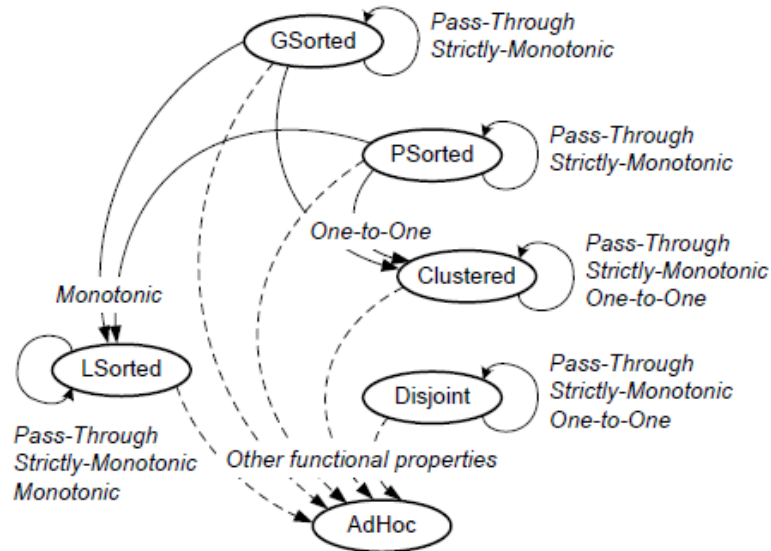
GSorted

Pass-Through
Strictly-Monotonic

PSorted

Pass-Through
Strictly-Monotonic

One-to-One

Clustered

Pass-Through
Strictly-Monotonic
One-to-One

Monotonic

LSorted

Disjoint

Pass-Through
Strictly-Monotonic
One-to-One

Pass-Through
Strictly-Monotonic
Monotonic

Other functional properties

AdHoc